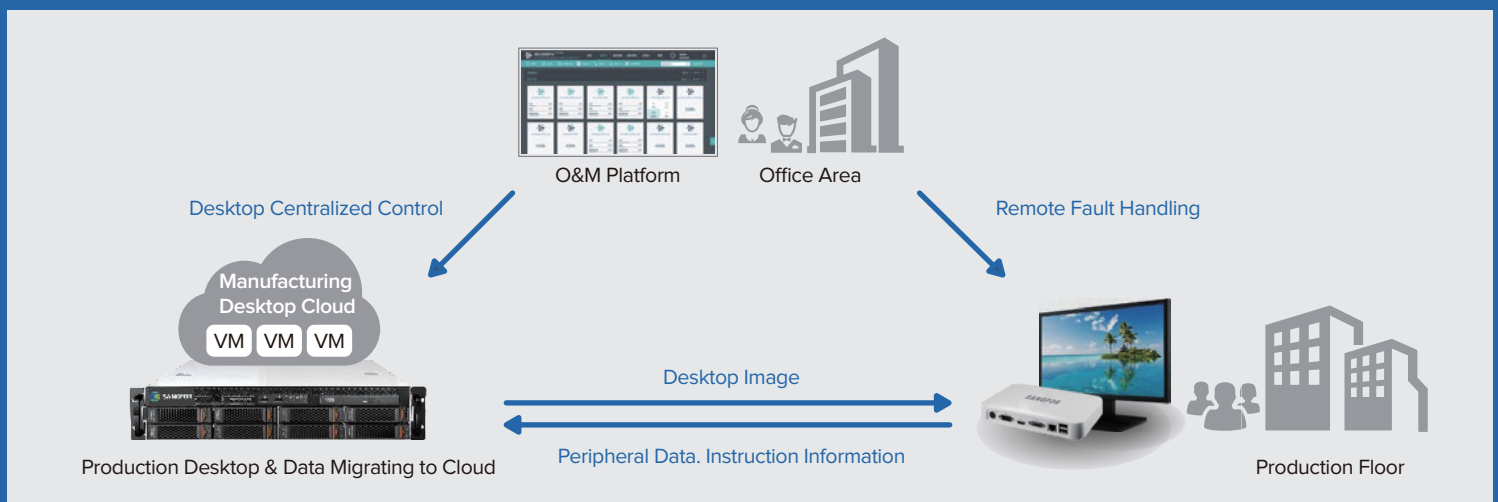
O&M Platform

Office Area

Desktop Centralized Control

Remote Fault Handling

Manufacturing Desktop Cloud

VM VM VM

SANGFOR

Desktop Image

Peripheral Data. Instruction Information

Production Desktop & Data Migrating to Cloud

Production Floor